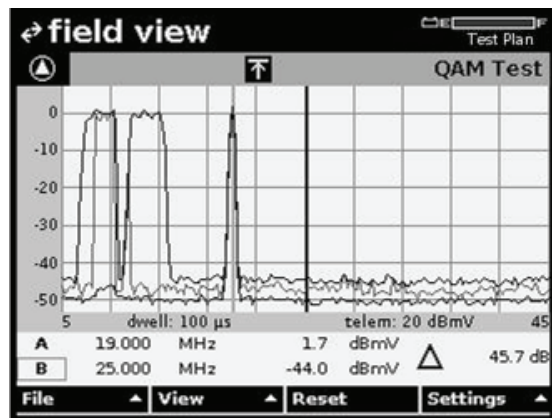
field view

Test Plan

QAM Test

0
-10
-20
-30
-40
-50

5 dwell: 100 µs telem: 20 dBmV 45

| A | 19.000 | MHz | 1.7 | dBmV | Δ | 45.7 dB |
|---|---|---|---|---|---|---|
| B | 25.000 | MHz | -44.0 | dBmV | | |

File View Reset Settings